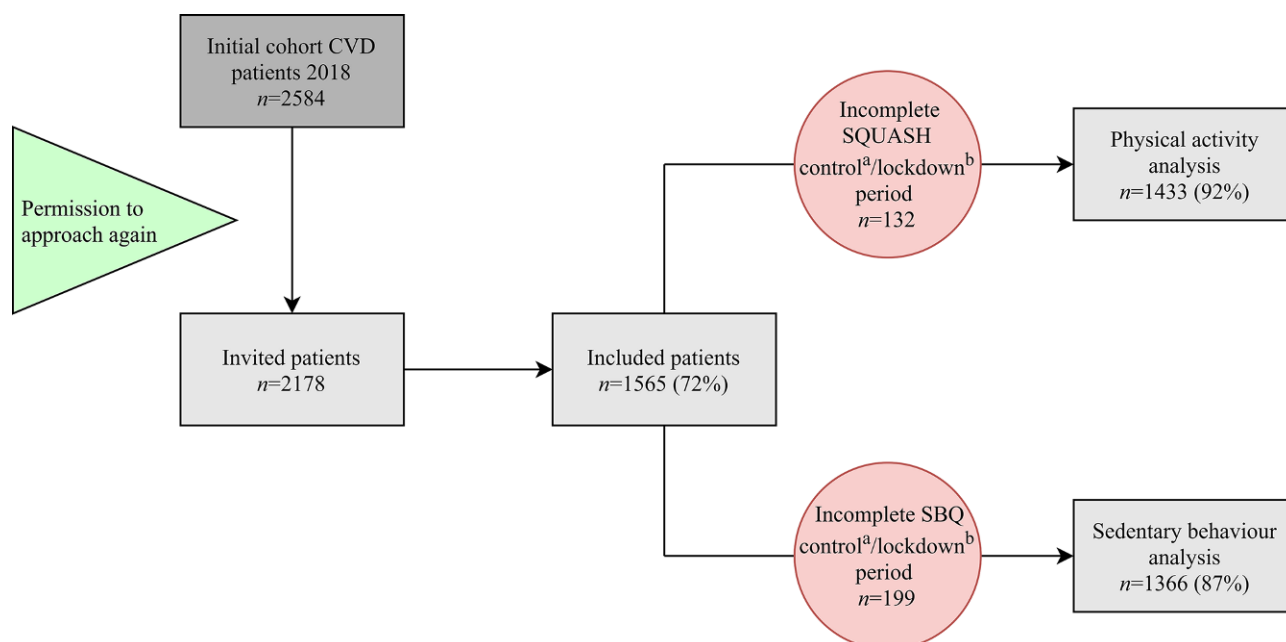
Initial cohort CVD patients 2018
$n$=2584

Permission to approach again

Invited patients
$n$=2178

Included patients
$n$=1565 (72%)

Incomplete SQUASH control$^{a}$/lockdown$^{b}$ period
$n$=132

Physical activity analysis
$n$=1433 (92%)

Incomplete SBQ control$^{a}$/lockdown$^{b}$ period
$n$=199

Sedentary behaviour analysis
$n$=1366 (87%)